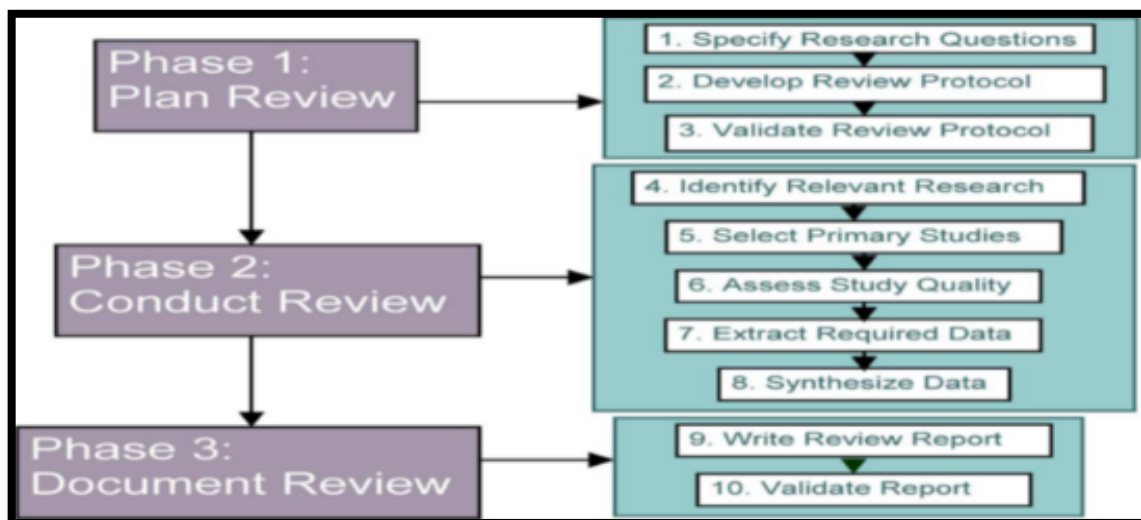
Phase 1: Plan Review

1. Specify Research Questions
2. Develop Review Protocol
3. Validate Review Protocol

Phase 2: Conduct Review

4. Identify Relevant Research
5. Select Primary Studies
6. Assess Study Quality
7. Extract Required Data
8. Synthesize Data

Phase 3: Document Review

9. Write Review Report
10. Validate Report